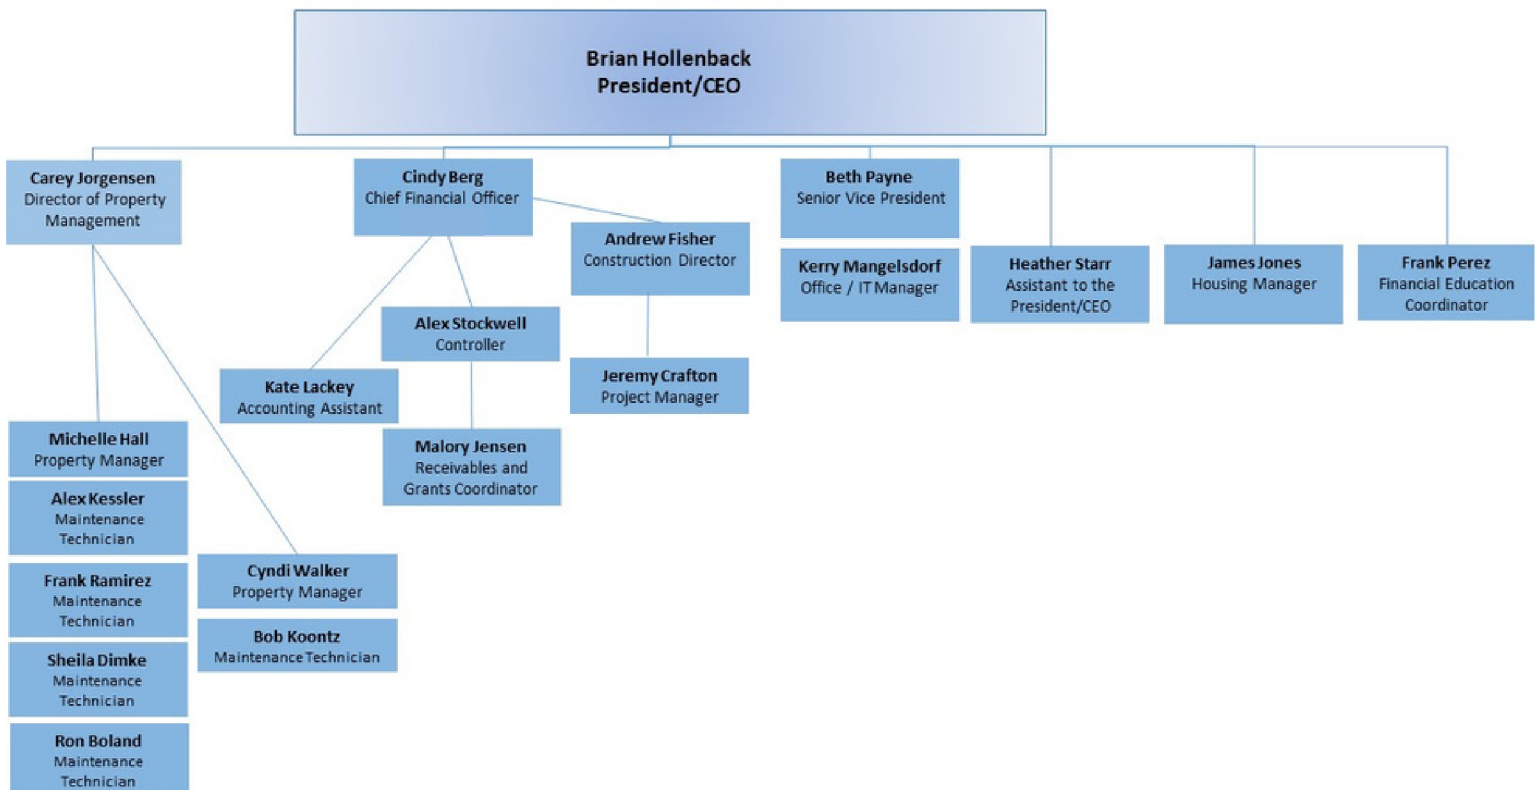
Brian Hollenback
President/CEO

Carey Jorgensen
Director of Property Management

Cindy Berg
Chief Financial Officer

Andrew Fisher
Construction Director

Beth Payne
Senior Vice President

Kerry Mangelsdorf
Office / IT Manager

Heather Starr
Assistant to the President/CEO

James Jones
Housing Manager

Frank Perez
Financial Education Coordinator

Alex Stockwell
Controller

Kate Lackey
Accounting Assistant

Jeremy Crafton
Project Manager

Malory Jensen
Receivables and Grants Coordinator

Michelle Hall
Property Manager

Alex Kessler
Maintenance Technician

Frank Ramirez
Maintenance Technician

Sheila Dimke
Maintenance Technician

Ron Boland
Maintenance Technician

Cyndi Walker
Property Manager

Bob Koontz
Maintenance Technician